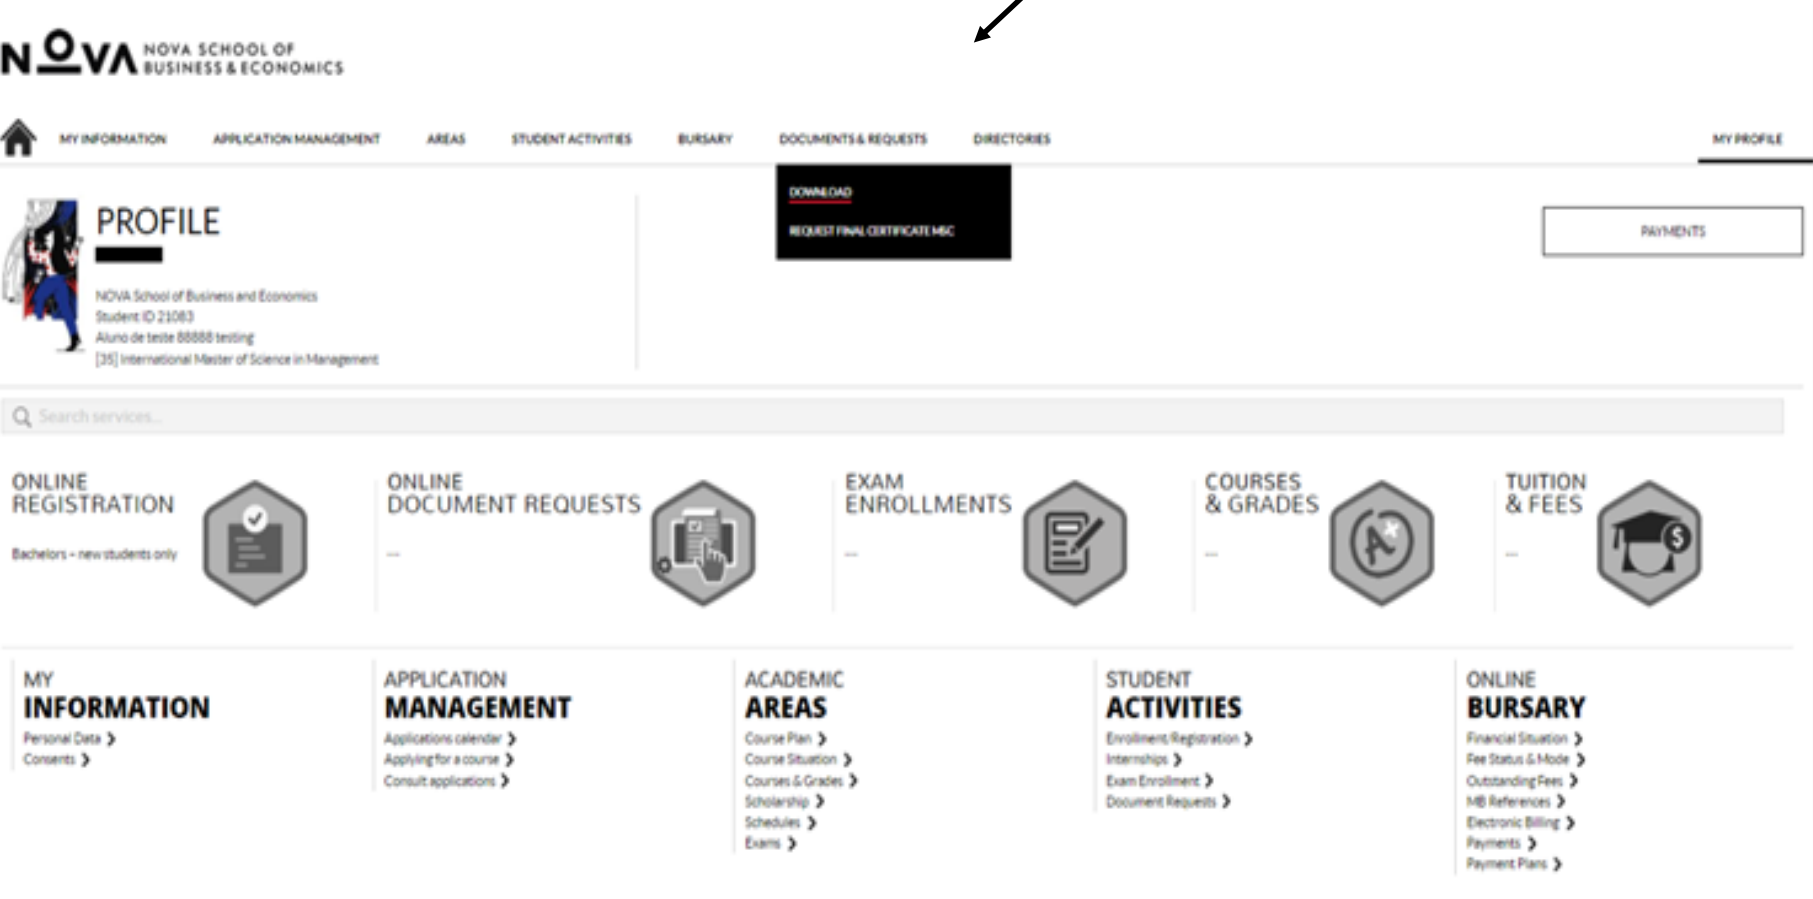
NOVA NOVA SCHOOL OF BUSINESS & ECONOMICS

MY INFORMATION APPLICATION MANAGEMENT AREAS STUDENT ACTIVITIES BURSARY DOCUMENTS & REQUESTS DIRECTORIES MY PROFILE

DOWNLOAD
REQUEST FINAL CERTIFICATE MSC

PROFILE

NOVA School of Business and Economics
Student ID 21083
Aluno de teste 88888 testing
[35] International Master of Science in Management

PAYMENTS

Search services...

ONLINE REGISTRATION
Bachelors – new students only

ONLINE DOCUMENT REQUESTS
—

EXAM ENROLLMENTS
—

COURSES & GRADES
—

TUITION & FEES
—

MY INFORMATION
Personal Data ›
Consents ›

APPLICATION MANAGEMENT
Applications calendar ›
Applying for a course ›
Consult applications ›

ACADEMIC AREAS
Course Plan ›
Course Situation ›
Courses & Grades ›
Scholarship ›
Schedules ›
Exams ›

STUDENT ACTIVITIES
Enrollment/Registration ›
Internships ›
Exam Enrollment ›
Document Requests ›

ONLINE BURSARY
Financial Situation ›
Fee Status & Mode ›
Outstanding Fees ›
MB References ›
Electronic Billing ›
Payments ›
Payment Plans ›